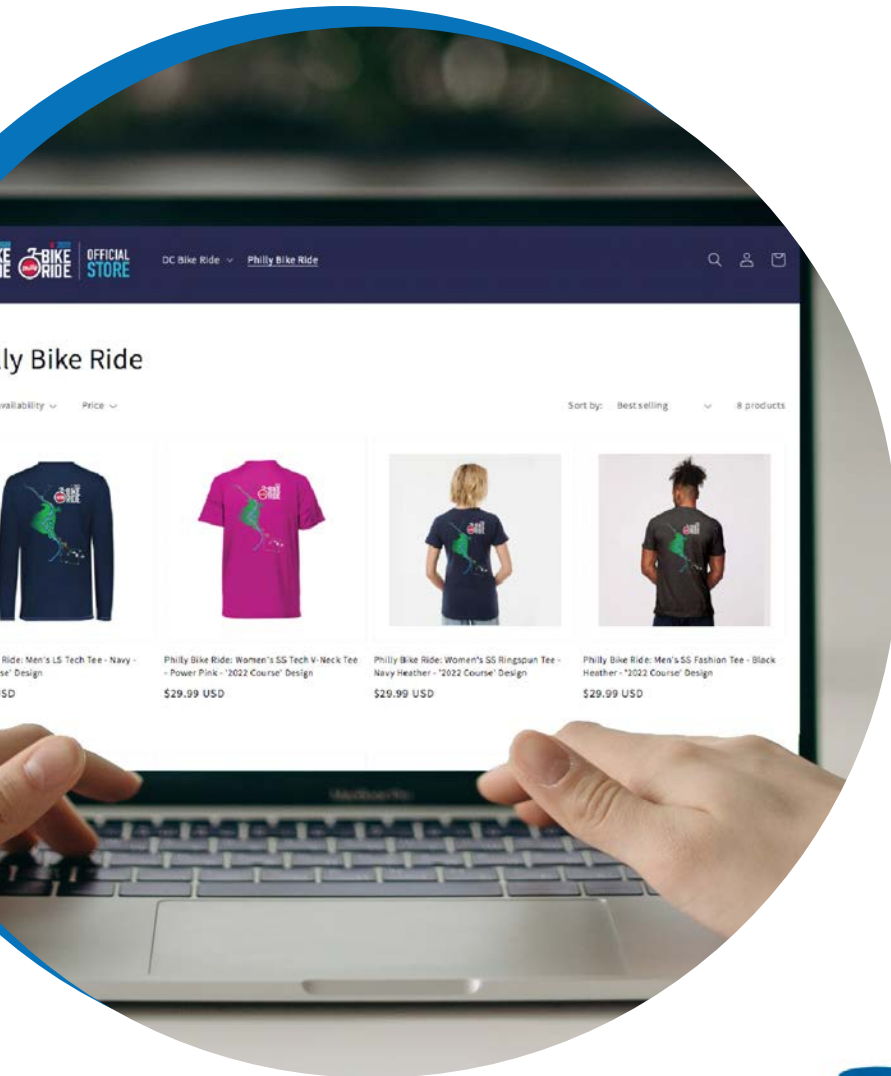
KE DE BIKE RIDE OFFICIAL STORE

DC Bike Ride Philly Bike Ride

lly Bike Ride

vailability Price

Sort by: Best selling 8 products

Ride: Men's LS Tech Tee - Navy - se' Design
SD

Philly Bike Ride: Women's SS Tech V-Neck Tee - Power Pink - '2022 Course' Design
$29.99 USD

Philly Bike Ride: Women's SS Ringspun Tee - Navy Heather - '2022 Course' Design
$29.99 USD

Philly Bike Ride: Men's SS Fashion Tee - Black Heather - '2022 Course' Design
$29.99 USD

MacBook Pro